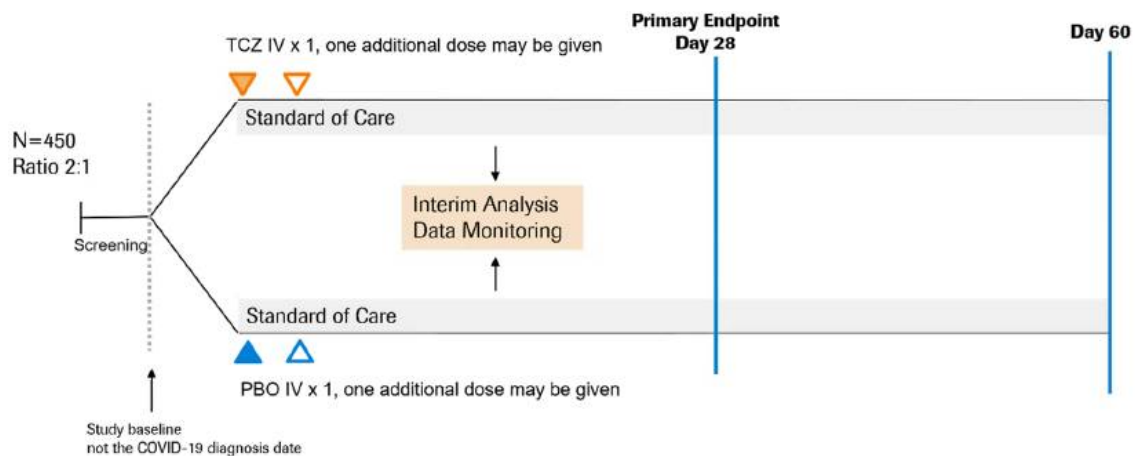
Primary Endpoint
Day 28

Day 60

TCZ IV x 1, one additional dose may be given

N=450
Ratio 2:1

Standard of Care

Interim Analysis
Data Monitoring

Screening

Standard of Care

PBO IV x 1, one additional dose may be given

Study baseline
not the COVID-19 diagnosis date